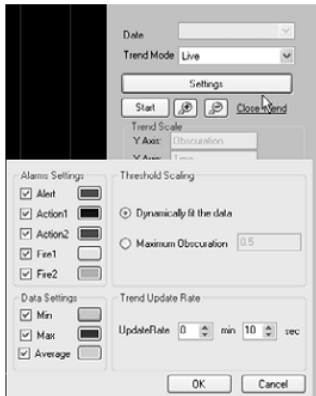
Date

Trend Mode Live

Settings

Start

Close Trend

Trend Scale

Y Axis: Obscuration

X Axis: Time

Alarms Settings

Alert

Action1

Action2

Fire1

Fire2

Threshold Scaling

Dynamically fit the data

Maximum Obscuration 0.5

Data Settings

Min

Max

Average

Trend Update Rate

UpdateRate 0 min 10 sec

OK

Cancel